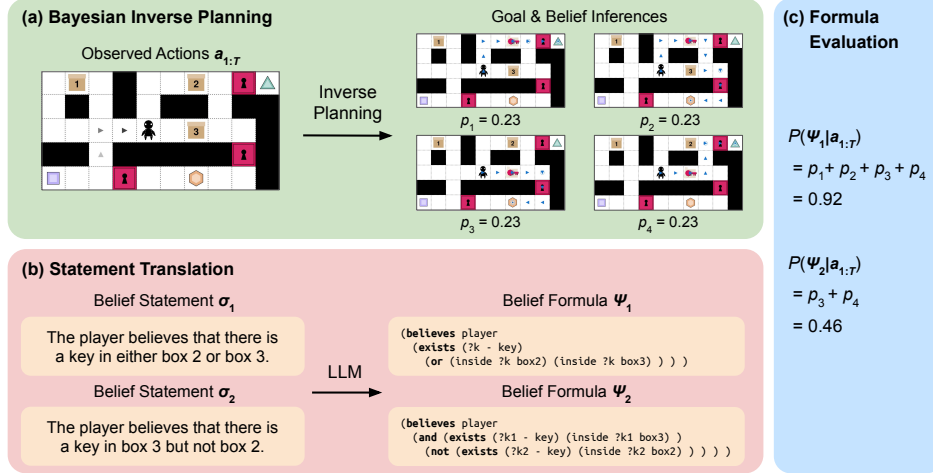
(a) Bayesian Inverse Planning

Observed Actions $a_{1:T}$

1

2

3

Inverse Planning

Goal & Belief Inferences

1

2

3

$p_1 = 0.23$

1

2

3

$p_2 = 0.23$

1

2

3

$p_3 = 0.23$

1

2

3

$p_4 = 0.23$

(b) Statement Translation

Belief Statement $\sigma_1$

The player believes that there is a key in either box 2 or box 3.

Belief Statement $\sigma_2$

The player believes that there is a key in box 3 but not box 2.

LLM

Belief Formula $\Psi_1$

(believes player
(exists (?k - key)
(or (inside ?k box2) (inside ?k box3) ) ) )

Belief Formula $\Psi_2$

(believes player
(and (exists (?k1 - key) (inside ?k1 box3) )
(not (exists (?k2 - key) (inside ?k2 box2) ) ) ) )

(c) Formula Evaluation

$P(\Psi_1|a_{1:T})$
$= p_1 + p_2 + p_3 + p_4$
$= 0.92$

$P(\Psi_2|a_{1:T})$
$= p_3 + p_4$
$= 0.46$